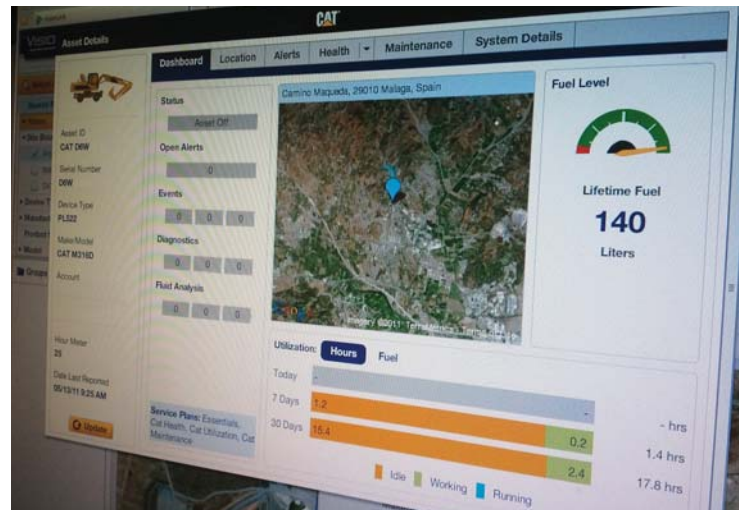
CAT

VisionLink

Asset Details

Dashboard Location Alerts Health Maintenance System Details

Asset ID
CAT D6W

Serial Number
D6W

Device Type
PL322

Make/Model
CAT M316D

Account

Hour Meter
25

Date Last Reported
05/13/11 9:25 AM

Update

Status
Asset Off

Open Alerts
0

Events
0 0 0

Diagnostics
0 0 0

Fluid Analysis
0 0 0

Service Plans: Essentials, Cat Health, Cat Utilization, Cat Maintenance

Camino Maqueda, 29010 Malaga, Spain

Imagery ©2011 TerraMetrics, Terms of Use

Fuel Level

Lifetime Fuel
140
Liters

Utilization: Hours Fuel

| | | | |
|---|---|---|---|
| Today | - | | - hrs |
| 7 Days | 1.2 | 0.2 | 1.4 hrs |
| 30 Days | 15.4 | 2.4 | 17.8 hrs |

Idle Working Running